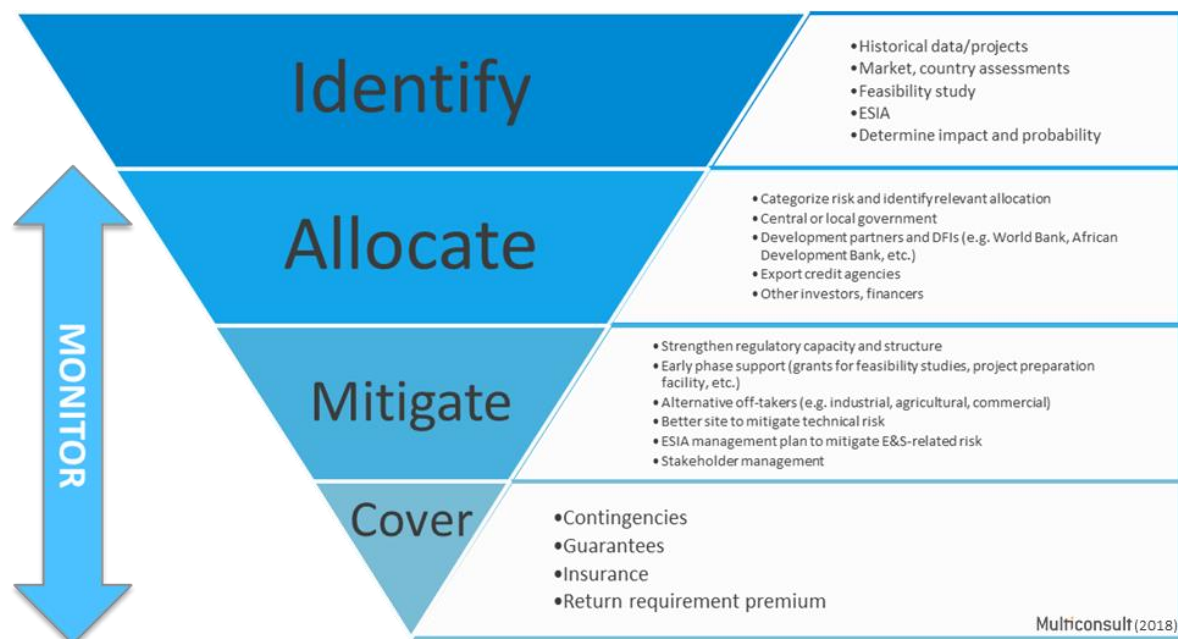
Identify

•Historical data/projects
•Market, country assessments
•Feasibility study
•ESIA
•Determine impact and probability

Allocate

•Categorize risk and identify relevant allocation
•Central or local government
•Development partners and DFIs (e.g. World Bank, African Development Bank, etc.)
•Export credit agencies
•Other investors, financers

MONITOR

Mitigate

•Strengthen regulatory capacity and structure
•Early phase support (grants for feasibility studies, project preparation facility, etc.)
•Alternative off-takers (e.g. industrial, agricultural, commercial)
•Better site to mitigate technical risk
•ESIA management plan to mitigate E&S-related risk
•Stakeholder management

Cover

•Contingencies
•Guarantees
•Insurance
•Return requirement premium

Multiconsult (2018)